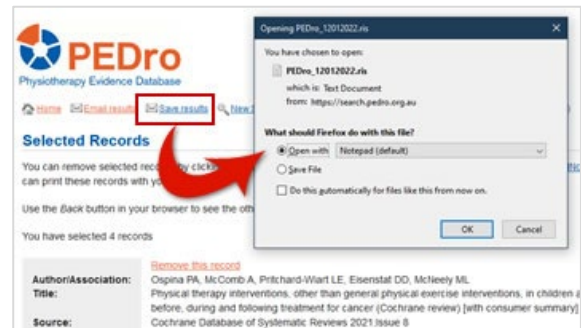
PEDro
Physiotherapy Evidence Database

Home Email results Save results New

Selected Records

You can remove selected reco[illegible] by clicki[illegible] can print these records with yo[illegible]

Use the Back button in your browser to see the oth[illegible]

You have selected 4 records

Remove this record

Author/Association: Ospina PA, McComb A, Pritchard-Wiart LE, Eisenstat DD, McNeely ML

Title: Physical therapy interventions, other than general physical exercise interventions, in children a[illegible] before, during and following treatment for cancer (Cochrane review) [with consumer summary]

Source: Cochrane Database of Systematic Reviews 2021;Issue 8

Opening PEDro_12012022.ris

You have chosen to open:

PEDro_12012022.ris

which is: Text Document
from: https://search.pedro.org.au

What should Firefox do with this file?

Open with Notepad (default)

Save File

Do this automatically for files like this from now on.

OK Cancel